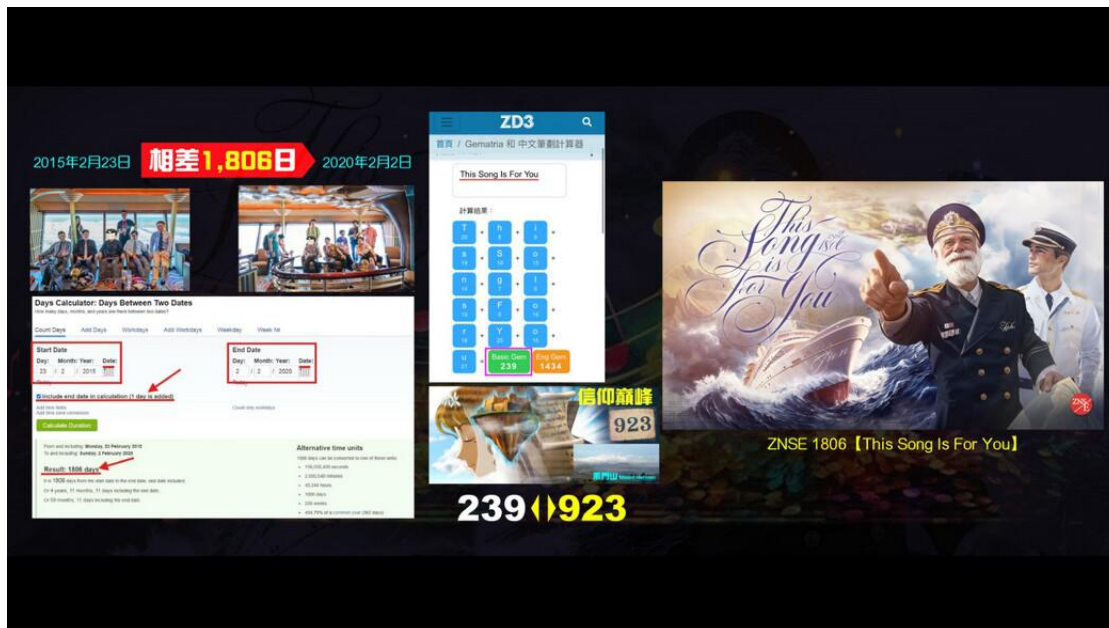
2015年2月23日 相差1,806日 2020年2月2日

Days Calculator: Days Between Two Dates

How many days, months, and years are there between two dates?

Count Days | Add Days | Workdays | Add Workdays | Weekday | Week №

Start Date
Day: 23 Month: 2 Year: 2015 Date:

End Date
Day: 2 Month: 2 Year: 2020 Date:

Include end date in calculation (1 day is added)

Calculate Duration

From and including: Monday, 23 February 2015
To and including: Sunday, 2 February 2020

Result: 1806 days

It is 1806 days from the start date to the end date, end date included.

Or 4 years, 11 months, 11 days including the end date.

Or 59 months, 11 days including the end date.

Alternative time units

1806 days can be converted to one of these units:

156,038,400 seconds
2,600,640 minutes
43,344 hours
1806 days
258 weeks
494.79% of a common year (365 days)

ZD3

首頁 / Gematria 和 中文筆劃計算器

This Song Is For You

計算結果：

T 20 h 8 i 9
s 19 S 19 o 15
n 14 g 7 I 9
s 19 F 6 o 15
r 18 Y 25 o 15
u 21

Basic Gem 239
Eng Gem 1434

信仰巔峰
923

239 923

This Song is For You

ZNSE 1806【This Song Is For You】